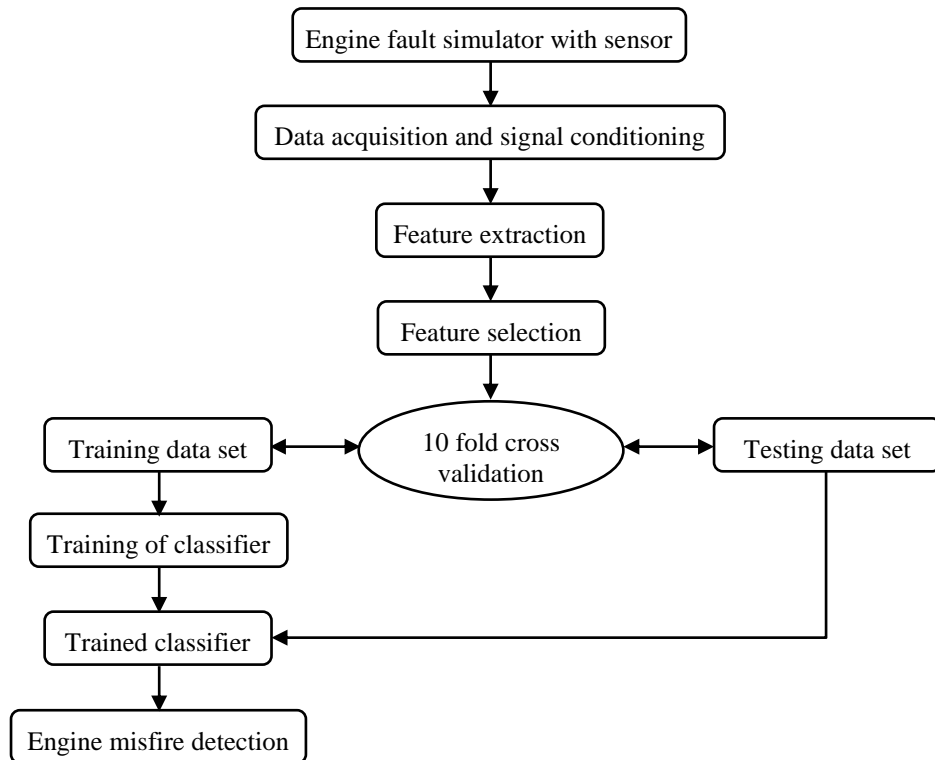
Engine fault simulator with sensor

Data acquisition and signal conditioning

Feature extraction

Feature selection

Training data set

10 fold cross validation

Testing data set

Training of classifier

Trained classifier

Engine misfire detection